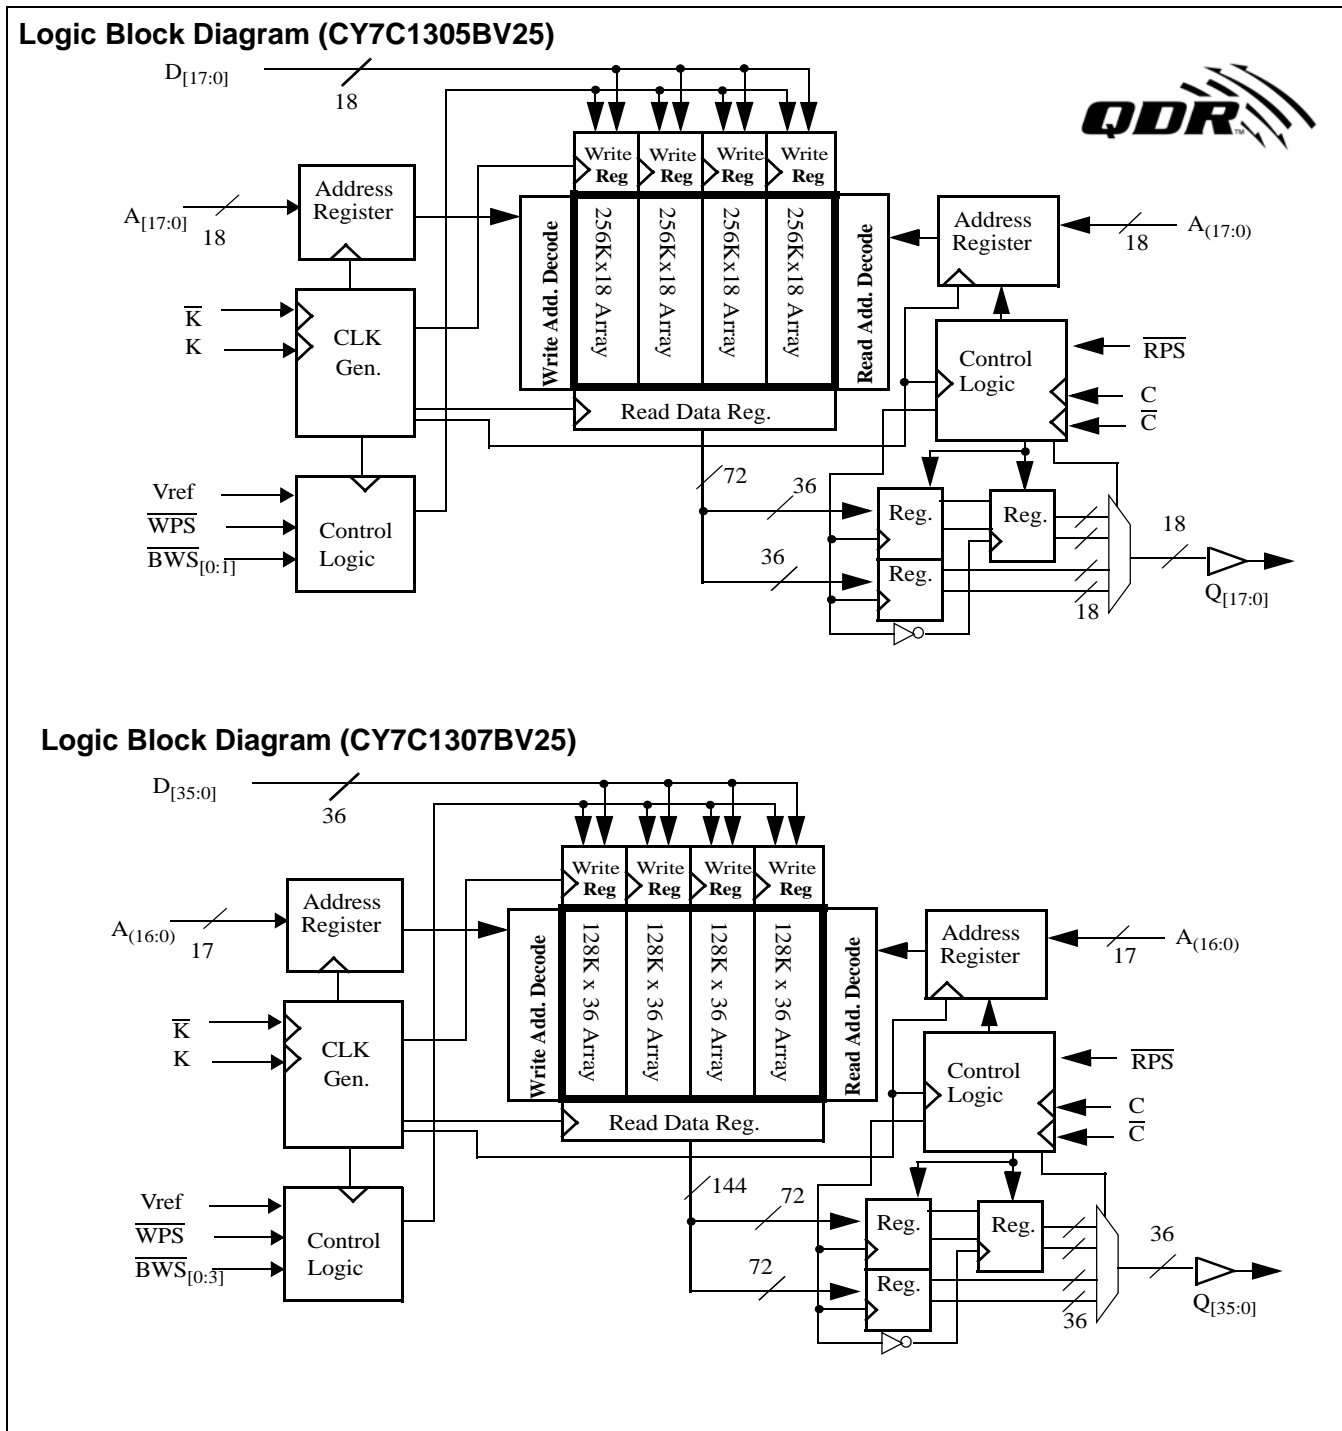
**Logic Block Diagram (CY7C1305BV25)**

$D_{[17:0]}$
18

QDR™

Write Reg
Write Reg
Write Reg
Write Reg

Address Register

$A_{[17:0]}$
18

Write Add. Decode

256Kx18 Array
256Kx18 Array
256Kx18 Array
256Kx18 Array

Read Add. Decode

Address Register

18
$A_{(17:0)}$

$\overline{K}$
K

CLK Gen.

Control Logic

$\overline{RPS}$

C
$\overline{C}$

Read Data Reg.

72

Vref
$\overline{WPS}$
$\overline{BWS}_{[0:1]}$

Control Logic

36
36

Reg.
Reg.
Reg.

18
18

$Q_{[17:0]}$

**Logic Block Diagram (CY7C1307BV25)**

$D_{[35:0]}$
36

Write Reg
Write Reg
Write Reg
Write Reg

Address Register

$A_{(16:0)}$
17

Write Add. Decode

128K x 36 Array
128K x 36 Array
128K x 36 Array
128K x 36 Array

Read Add. Decode

Address Register

17
$A_{(16:0)}$

$\overline{K}$
K

CLK Gen.

Control Logic

$\overline{RPS}$

C
$\overline{C}$

Read Data Reg.

144

Vref
$\overline{WPS}$
$\overline{BWS}_{[0:3]}$

Control Logic

72
72

Reg.
Reg.
Reg.

36
36

$Q_{[35:0]}$